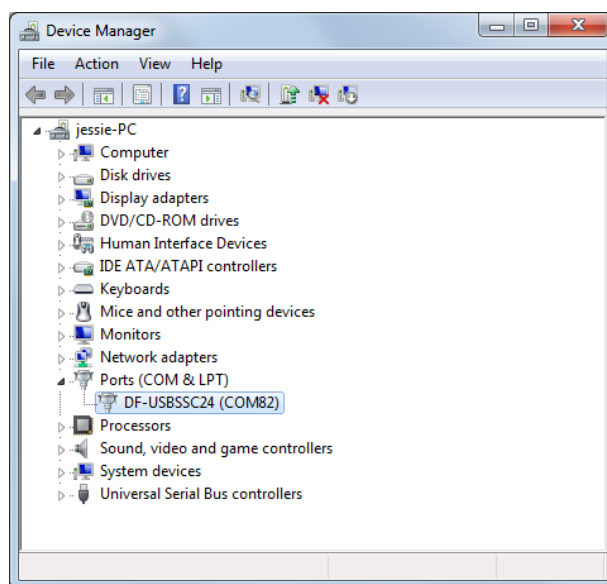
Device Manager

File Action View Help

jessie-PC
Computer
Disk drives
Display adapters
DVD/CD-ROM drives
Human Interface Devices
IDE ATA/ATAPI controllers
Keyboards
Mice and other pointing devices
Monitors
Network adapters
Ports (COM & LPT)
DF-USBSSC24 (COM82)
Processors
Sound, video and game controllers
System devices
Universal Serial Bus controllers